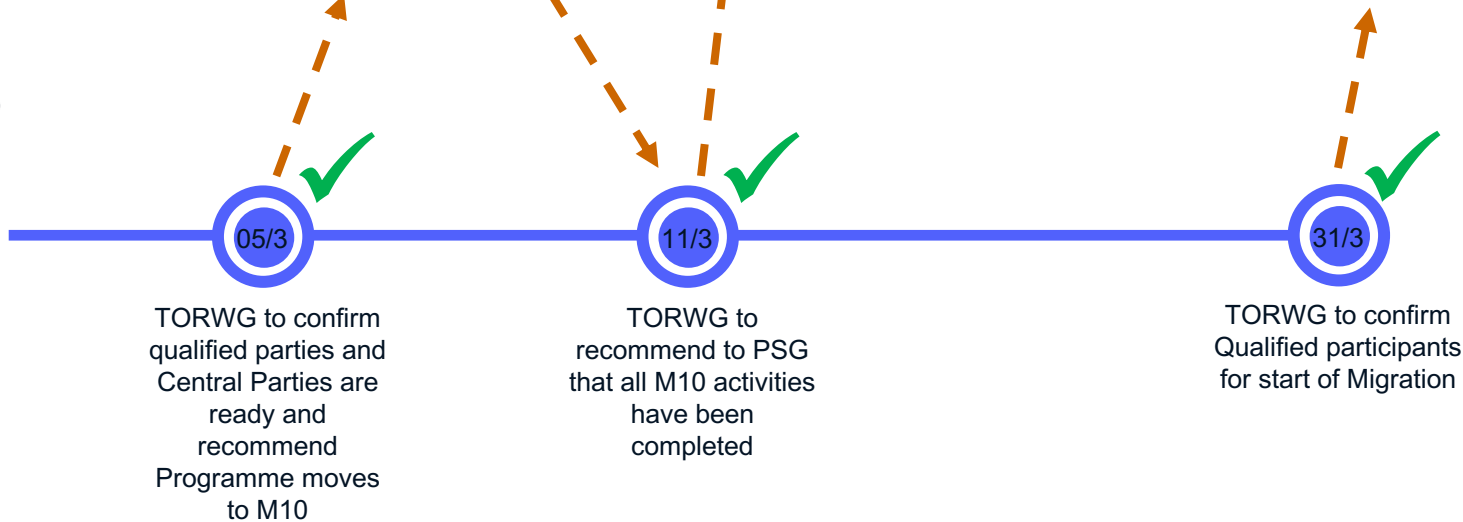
05/3

TORWG to confirm qualified parties and Central Parties are ready and recommend Programme moves to M10

11/3

TORWG to recommend to PSG that all M10 activities have been completed

31/3

TORWG to confirm Qualified participants for start of Migration